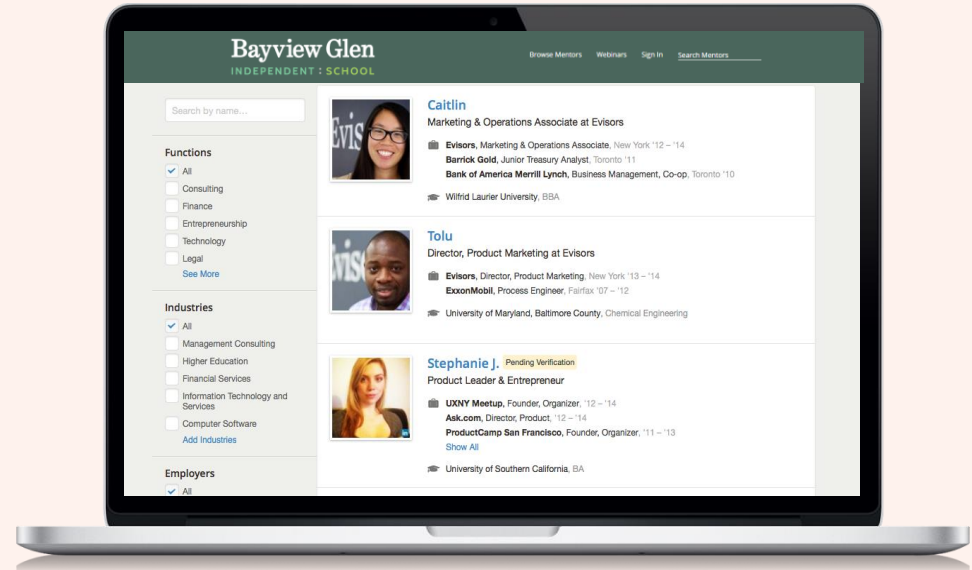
Bayview Glen
INDEPENDENT : SCHOOL

Browse Mentors Webinars Sign In Search Mentors

Search by name...

Functions
All
Consulting
Finance
Entrepreneurship
Technology
Legal
See More

Industries
All
Management Consulting
Higher Education
Financial Services
Information Technology and Services
Computer Software
Add Industries

Employers
All

Caitlin
Marketing & Operations Associate at Evisors
Evisors, Marketing & Operations Associate, New York '12 – '14
Barrick Gold, Junior Treasury Analyst, Toronto '11
Bank of America Merrill Lynch, Business Management, Co-op, Toronto '10
Wilfrid Laurier University, BBA

Tolu
Director, Product Marketing at Evisors
Evisors, Director, Product Marketing, New York '13 – '14
ExxonMobil, Process Engineer, Fairfax '07 – '12
University of Maryland, Baltimore County, Chemical Engineering

Stephanie J. Pending Verification
Product Leader & Entrepreneur
UXNY Meetup, Founder, Organizer, '12 – '14
Ask.com, Director, Product, '12 – '14
ProductCamp San Francisco, Founder, Organizer, '11 – '13
Show All
University of Southern California, BA